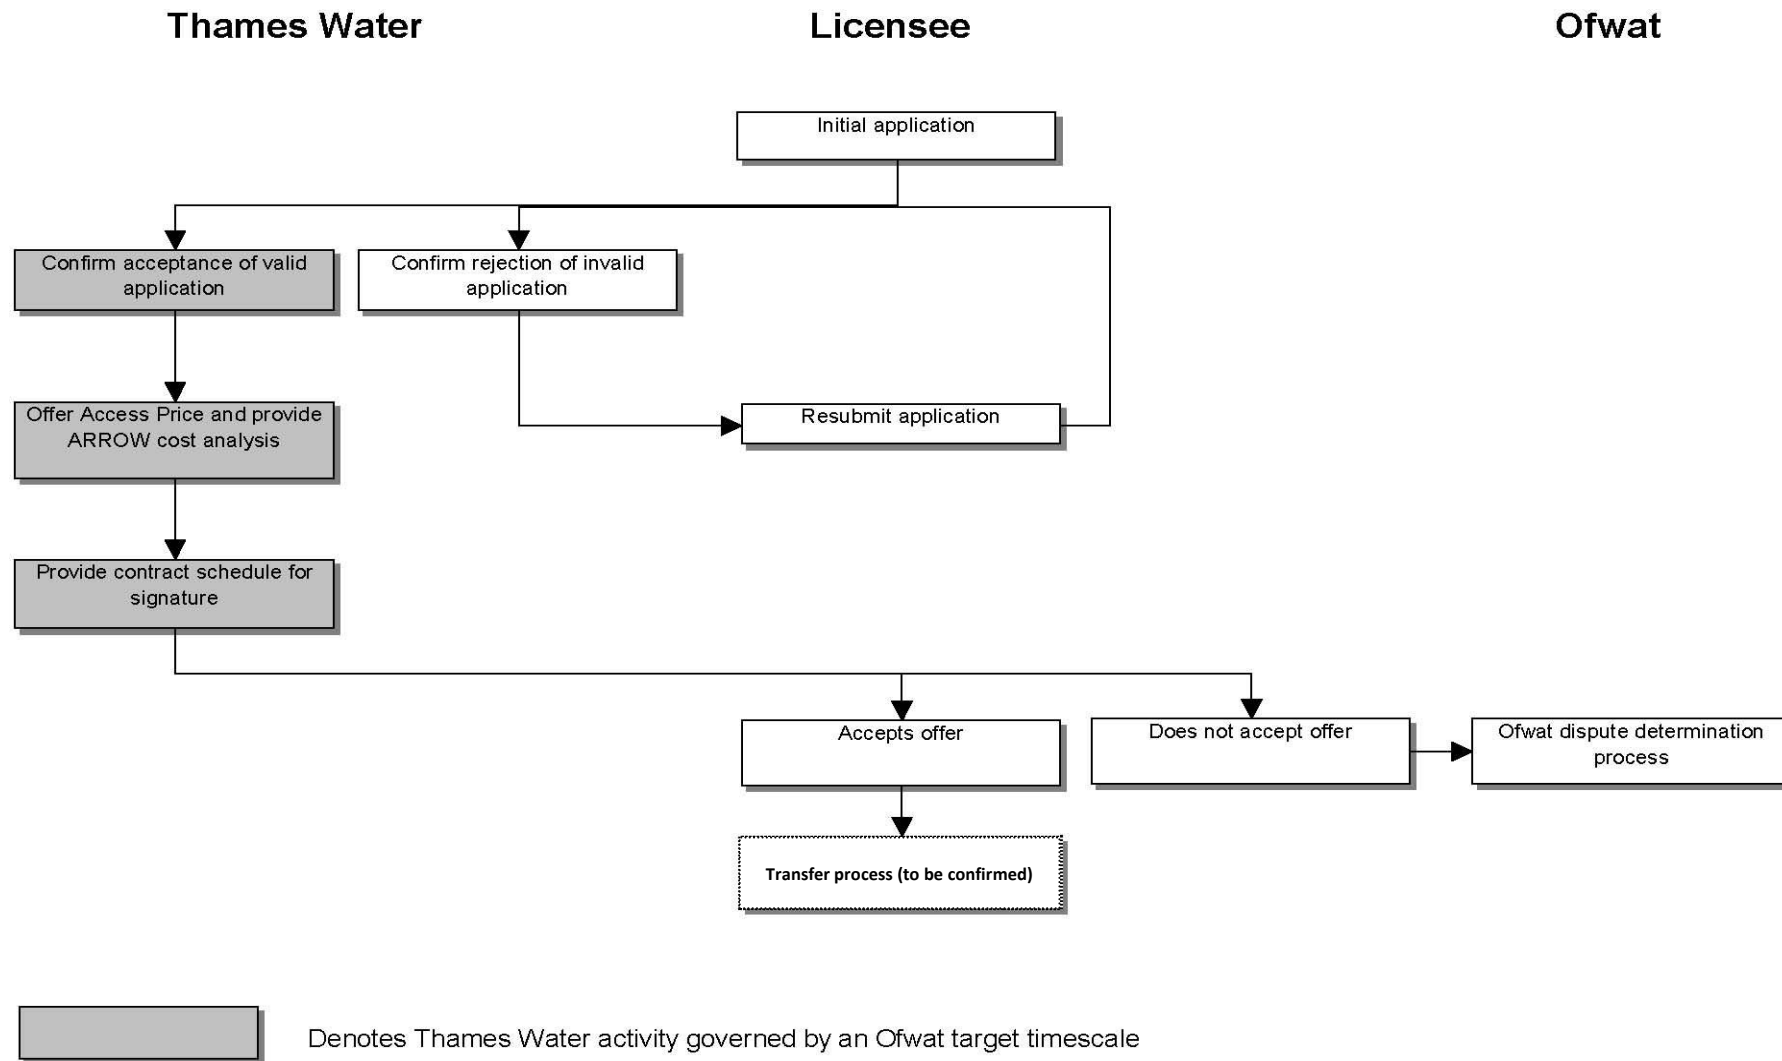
Thames Water

Licensee

Ofwat

Initial application

Confirm acceptance of valid application

Confirm rejection of invalid application

Offer Access Price and provide ARROW cost analysis

Resubmit application

Provide contract schedule for signature

Accepts offer

Does not accept offer

Ofwat dispute determination process

Transfer process (to be confirmed)

Denotes Thames Water activity governed by an Ofwat target timescale